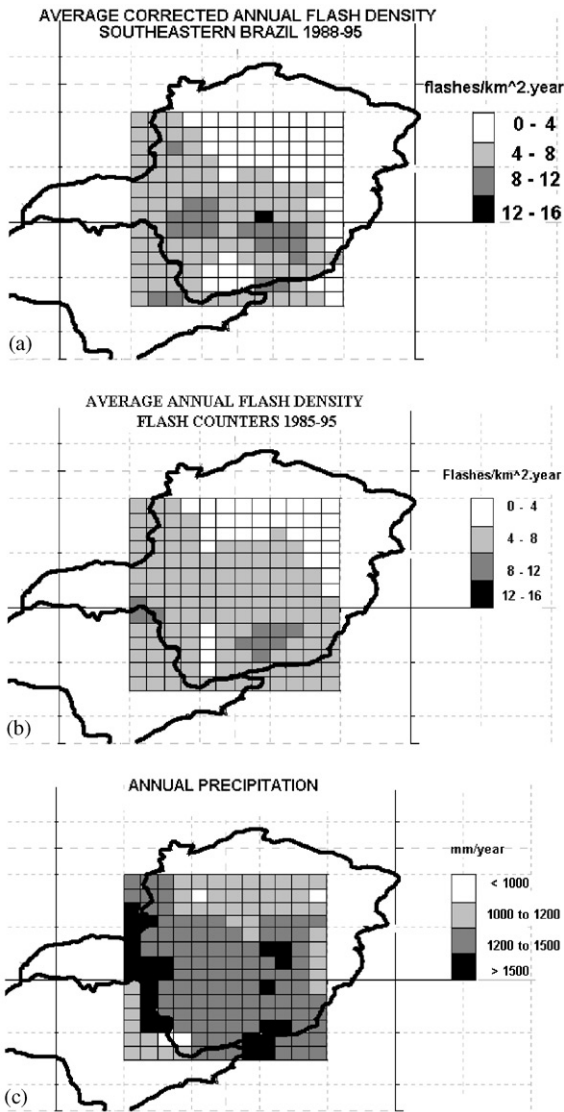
AVERAGE CORRECTED ANNUAL FLASH DENSITY
SOUTHEASTERN BRAZIL 1988-95

flashes/km^2.year

0 - 4
4 - 8
8 - 12
12 - 16

(a)

AVERAGE ANNUAL FLASH DENSITY
FLASH COUNTERS 1985-95

Flashes/km^2.year

0 - 4
4 - 8
8 - 12
12 - 16

(b)

ANNUAL PRECIPITATION

mm/year

< 1000
1000 to 1200
1200 to 1500
> 1500

(c)